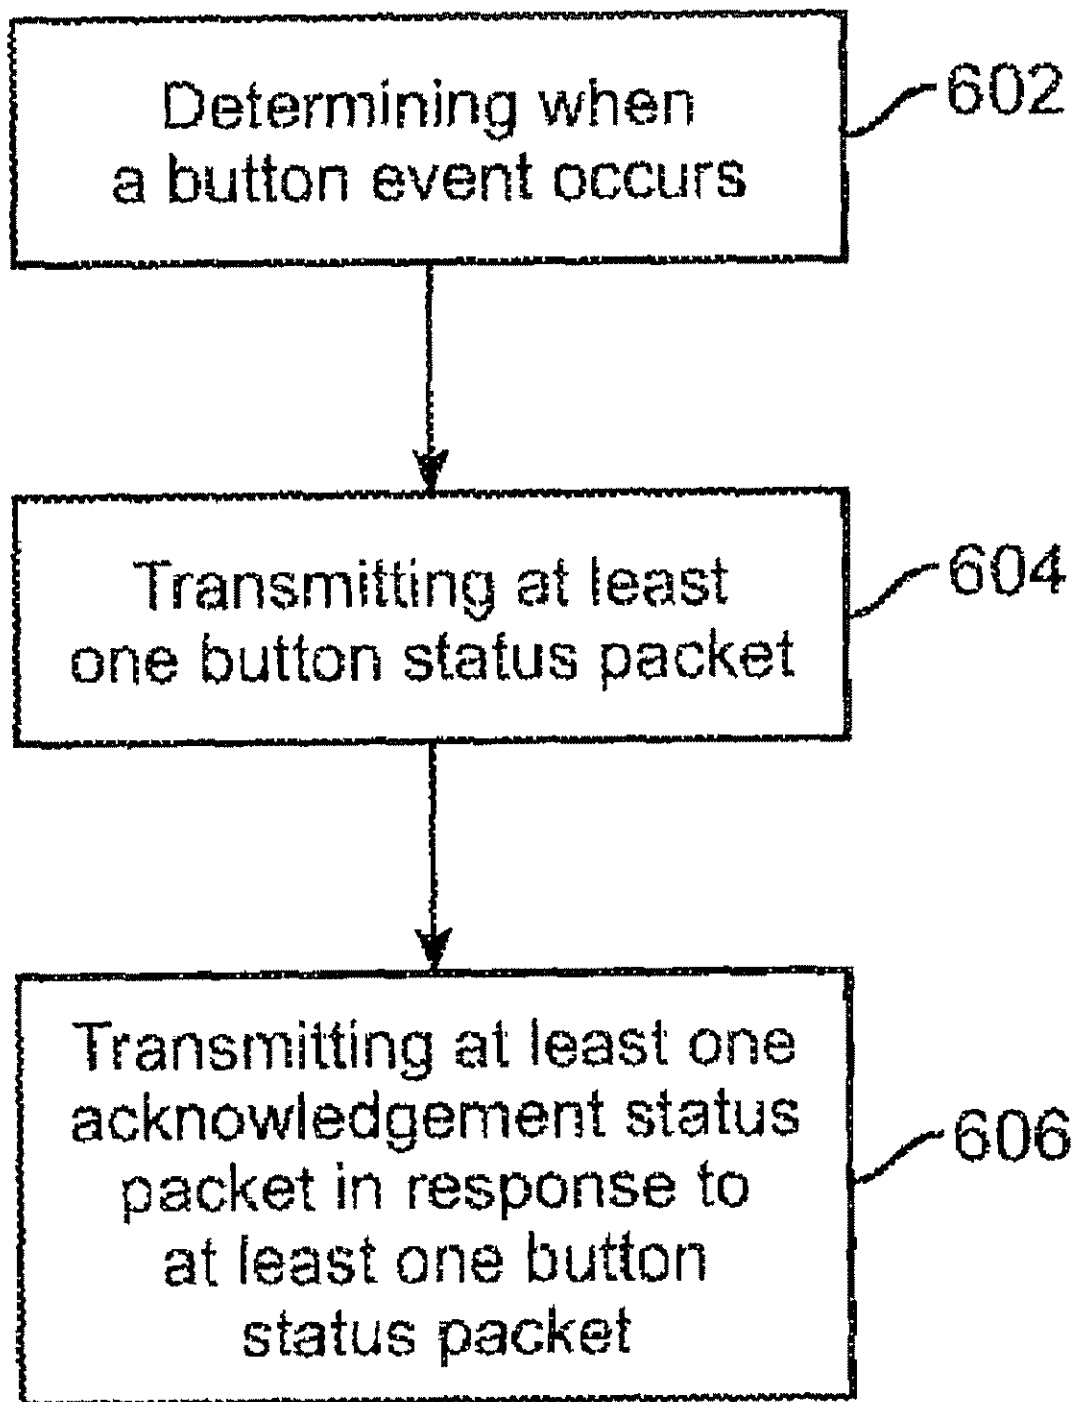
Determining when a button event occurs

602

Transmitting at least one button status packet

604

Transmitting at least one acknowledgement status packet in response to at least one button status packet

606